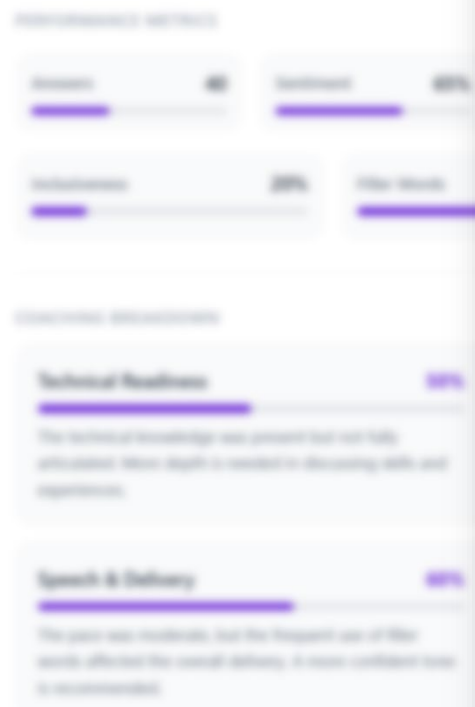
PERFORMANCE METRICS

Answers 40

Sentiment 65%

Inclusiveness 20%

Filler Words

COACHING BREAKDOWN

Technical Readiness 50%

The technical knowledge was present but not fully articulated. More depth is needed in discussing skills and experiences.

Speech & Delivery 60%

The pace was moderate, but the frequent use of filler words affected the overall delivery. A more confident tone is recommended.